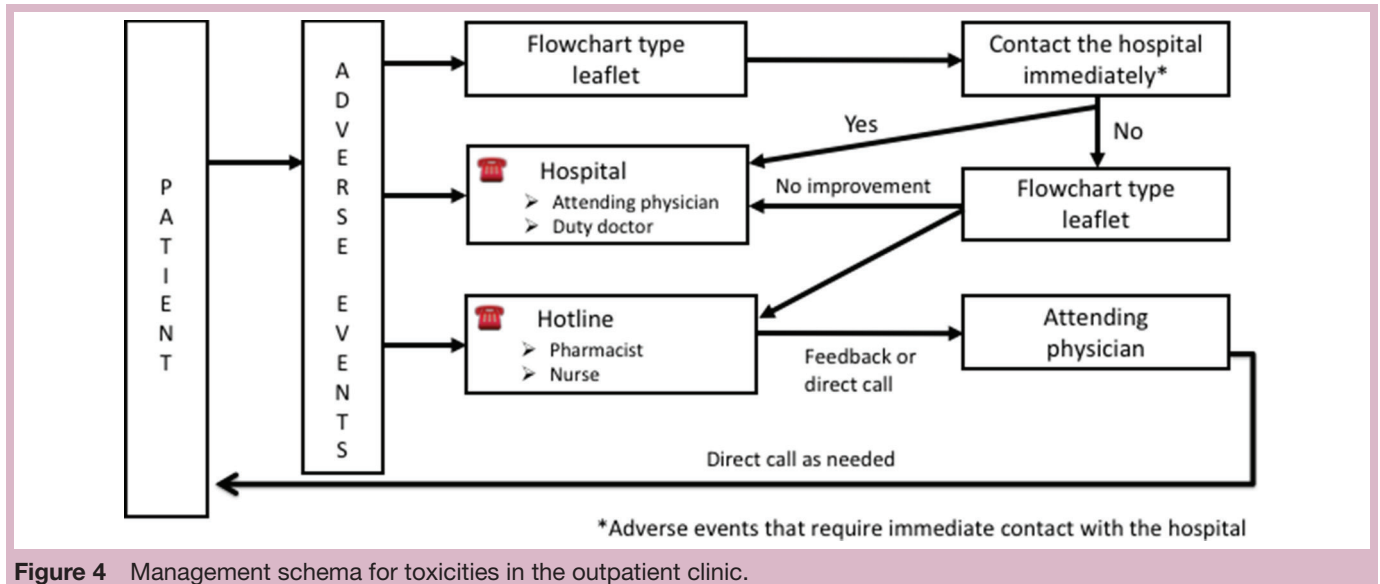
PATIENT

ADVERSE EVENTS

Flowchart type leaflet

Contact the hospital immediately*

Yes

No

Hospital
➢ Attending physician
➢ Duty doctor

No improvement

Flowchart type leaflet

Hotline
➢ Pharmacist
➢ Nurse

Feedback or direct call

Attending physician

Direct call as needed

*Adverse events that require immediate contact with the hospital

**Figure 4** Management schema for toxicities in the outpatient clinic.